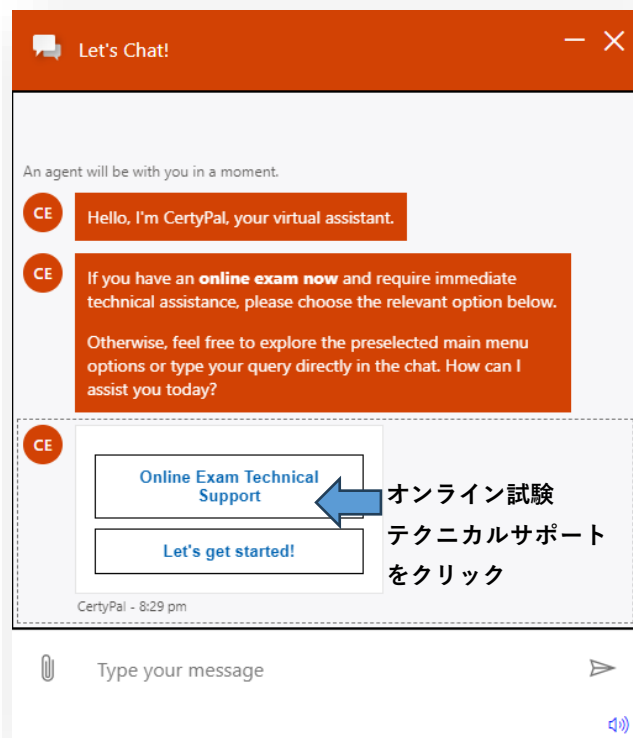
Let's Chat!

An agent will be with you in a moment.

CE

Hello, I'm CertyPal, your virtual assistant.

CE

If you have an **online exam now** and require immediate technical assistance, please choose the relevant option below.

Otherwise, feel free to explore the preselected main menu options or type your query directly in the chat. How can I assist you today?

CE

Online Exam Technical Support

Let's get started!

オンライン試験
テクニカルサポート
をクリック

CertyPal - 8:29 pm

Type your message